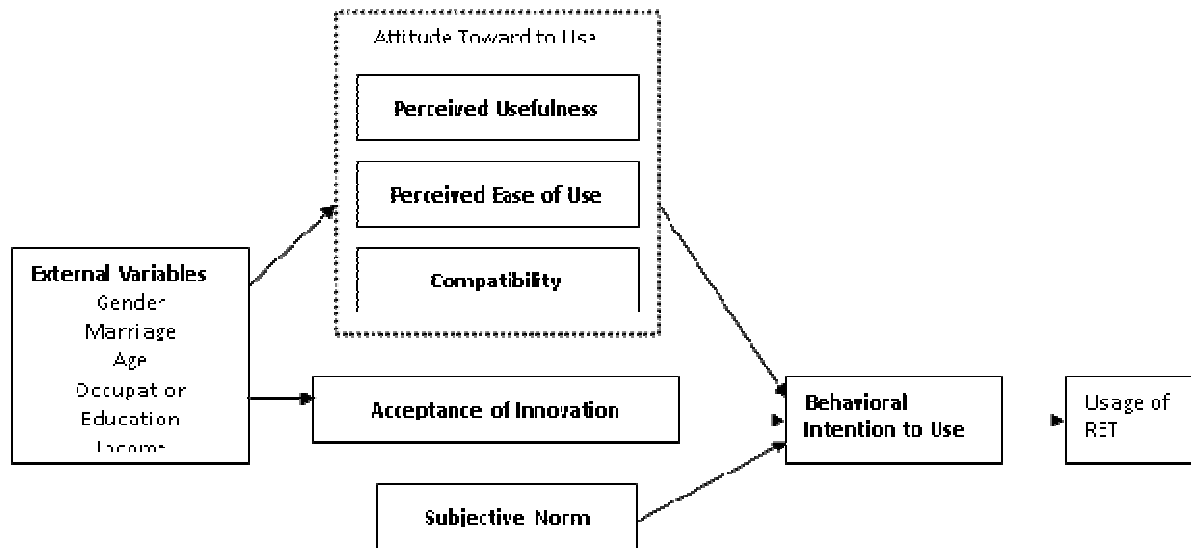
Attitude Toward to Use

Perceived Usefulness

Perceived Ease of Use

Compatibility

External Variables
Gender
Marriage
Age
Occupation
Education
Income

Acceptance of Innovation

Behavioral Intention to Use

Usage of RET

Subjective Norm